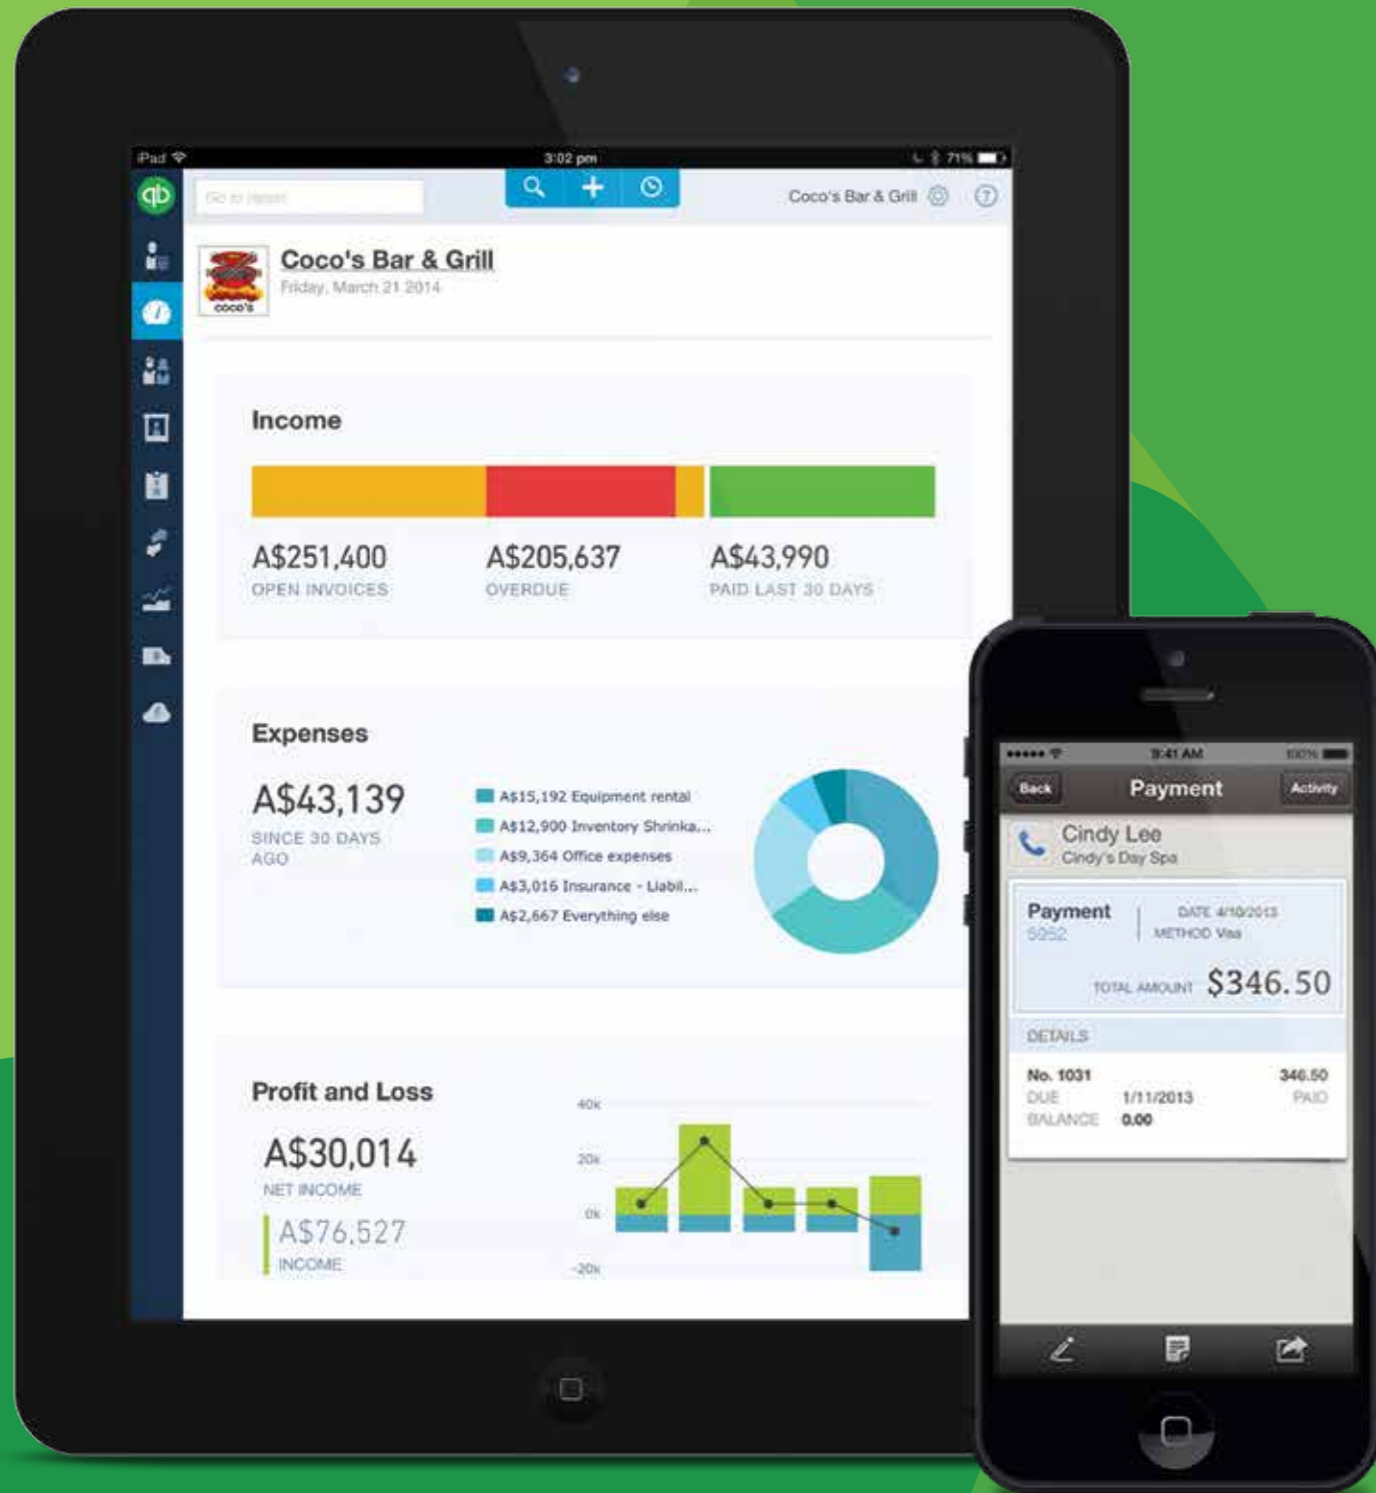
iPad 3:02 pm 71%

qb

Go to report

Coco's Bar & Grill

Coco's Bar & Grill
Friday, March 21 2014

coco's

Income

A$251,400
OPEN INVOICES

A$205,637
OVERDUE

A$43,990
PAID LAST 30 DAYS

Expenses

A$43,139
SINCE 30 DAYS AGO

A$15,192 Equipment rental
A$12,900 Inventory Shrinka...
A$9,364 Office expenses
A$3,016 Insurance - Liabil...
A$2,667 Everything else

Profit and Loss

A$30,014
NET INCOME

A$76,527
INCOME

40k
20k
0k
-20k

9:41 AM 100%

Back
Payment
Activity

Cindy Lee
Cindy's Day Spa

Payment
5952

DATE 4/10/2013
METHOD Visa

TOTAL AMOUNT $346.50

DETAILS

No. 1031
DUE 1/11/2013
BALANCE 0.00
346.50
PAID